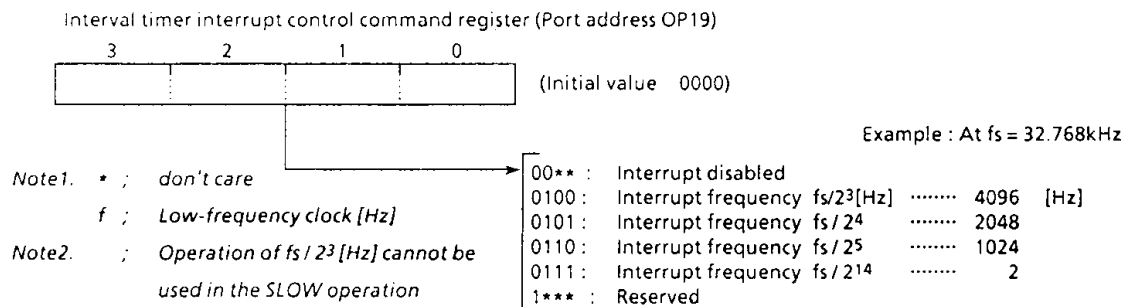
Interval timer interrupt control command register (Port address OP19)

3 2 1 0

(Initial value 0000)

Example : At fs = 32.768kHz

Note1. * ; don't care

f ; Low-frequency clock [Hz]

Note2. ; Operation of fs / $2^3$ [Hz] cannot be used in the SLOW operation

| | | | |
|---|---|---|---|
| 00** : | Interrupt disabled | | |
| 0100 : | Interrupt frequency fs/$2^3$[Hz] ........ | 4096 | [Hz] |
| 0101 : | Interrupt frequency fs / $2^4$ ........ | 2048 | |
| 0110 : | Interrupt frequency fs / $2^5$ ........ | 1024 | |
| 0111 : | Interrupt frequency fs / $2^{14}$ ........ | 2 | |
| 1*** : | Reserved | | |